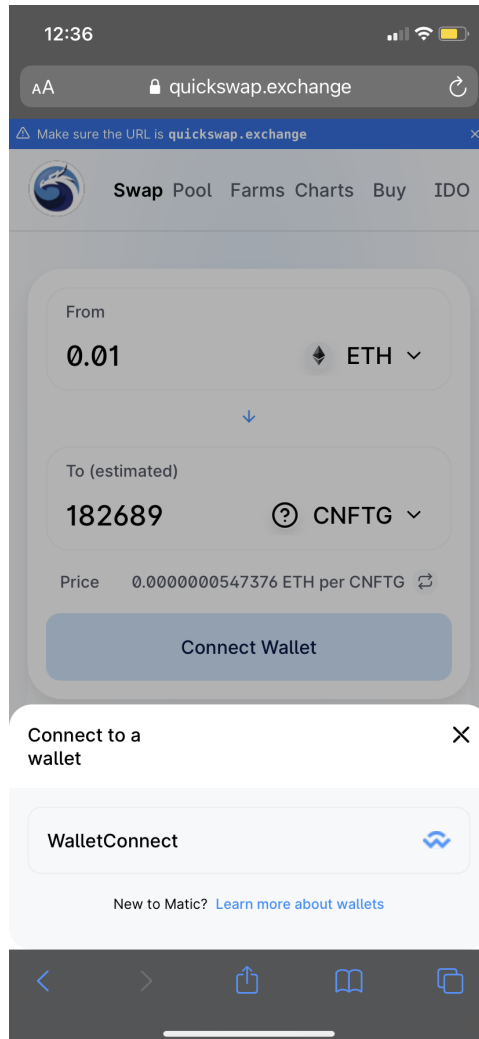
12:36

AA quickswap.exchange

Make sure the URL is quickswap.exchange ×

Swap Pool Farms Charts Buy IDO

From

0.01 ETH

To (estimated)

182689 CNFTG

Price 0.0000000547376 ETH per CNFTG

Connect Wallet

Connect to a wallet

WalletConnect

New to Matic? Learn more about wallets